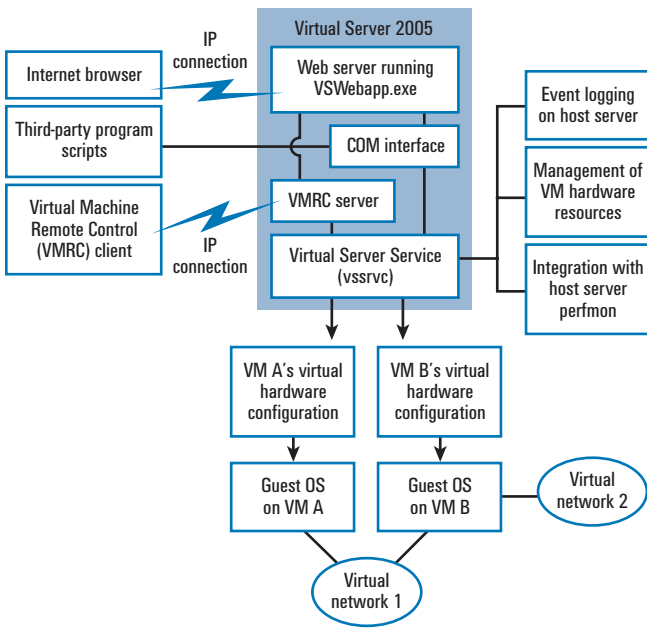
Virtual Server 2005

IP connection

Internet browser

Web server running VSWebapp.exe

Third-party program scripts

COM interface

Virtual Machine Remote Control (VMRC) client

VMRC server

IP connection

Virtual Server Service (vssrvc)

Event logging on host server

Management of VM hardware resources

Integration with host server perfmon

VM A's virtual hardware configuration

VM B's virtual hardware configuration

Guest OS on VM A

Guest OS on VM B

Virtual network 2

Virtual network 1